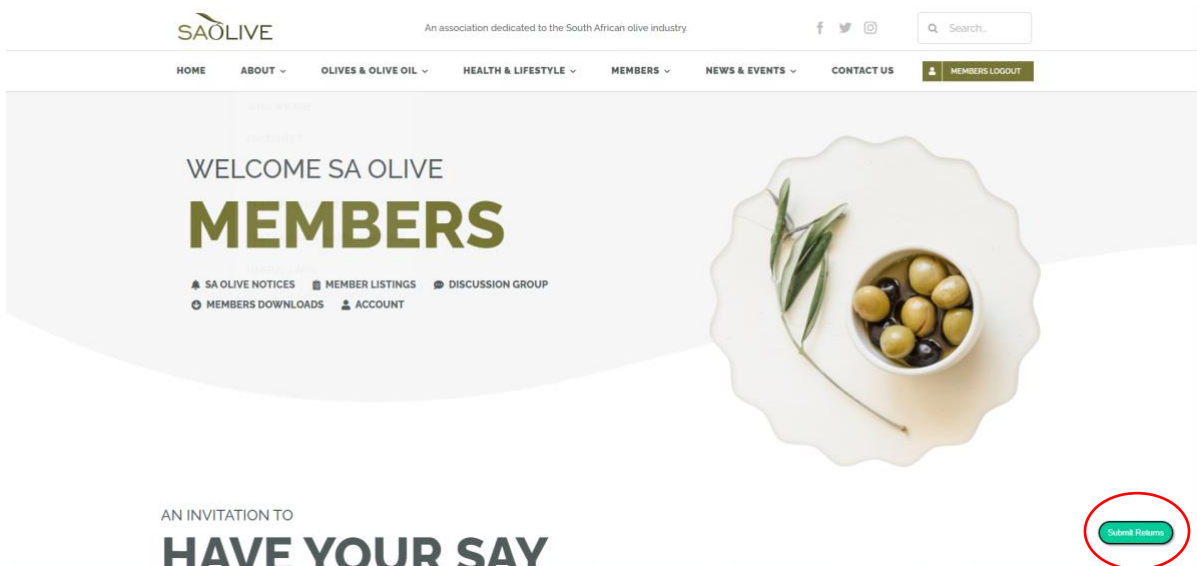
SAOLIVE

An association dedicated to the South African olive industry.

Search...

HOME ABOUT OLIVES & OLIVE OIL HEALTH & LIFESTYLE MEMBERS NEWS & EVENTS CONTACT US MEMBERS LOGOUT

WELCOME SA OLIVE

MEMBERS

SA OLIVE NOTICES MEMBER LISTINGS DISCUSSION GROUP

MEMBERS DOWNLOADS ACCOUNT

AN INVITATION TO

HAVE YOUR SAY

Submit Returns